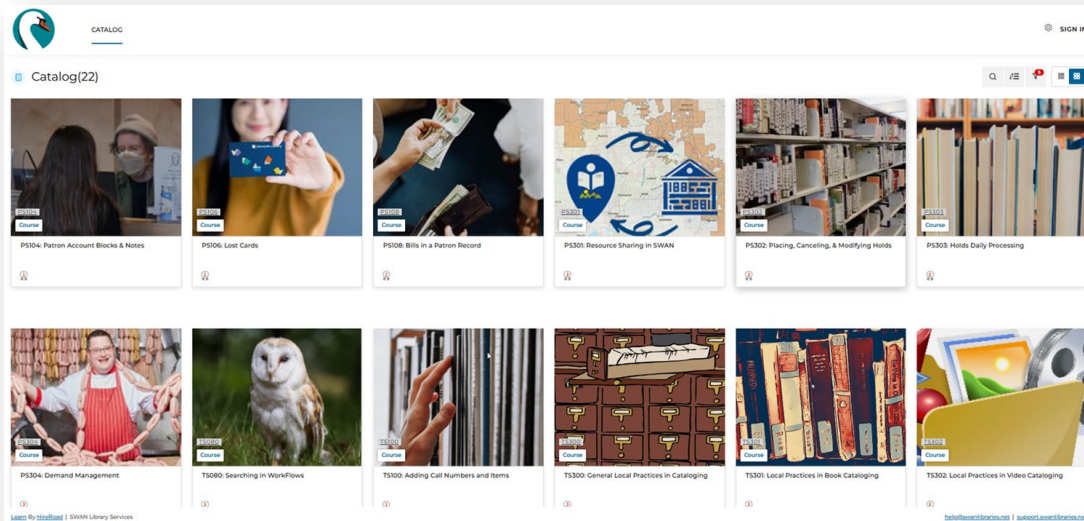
CATALOG

SIGN IN

Catalog(22)

PS104
Course
PS104: Patron Account Blocks & Notes

PS106
Course
PS106: Lost Cards

PS108
Course
PS108: Bills in a Patron Record

PS301
Course
PS301: Resource Sharing in SWAN

PS302
Course
PS302: Placing, Canceling, & Modifying Holds

PS303
Course
PS303: Holds Daily Processing

PS304
Course
PS304: Demand Management

TS080
Course
TS080: Searching in WorkFlows

TS100
Course
TS100: Adding Call Numbers and Items

TS300
Course
TS300: General Local Practices in Cataloging

TS301
Course
TS301: Local Practices in Book Cataloging

TS302
Course
TS302: Local Practices in Video Cataloging

Learn By HireRoad | SWAN Library Services

help@swanlibraries.net | support.swanlibraries.n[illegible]